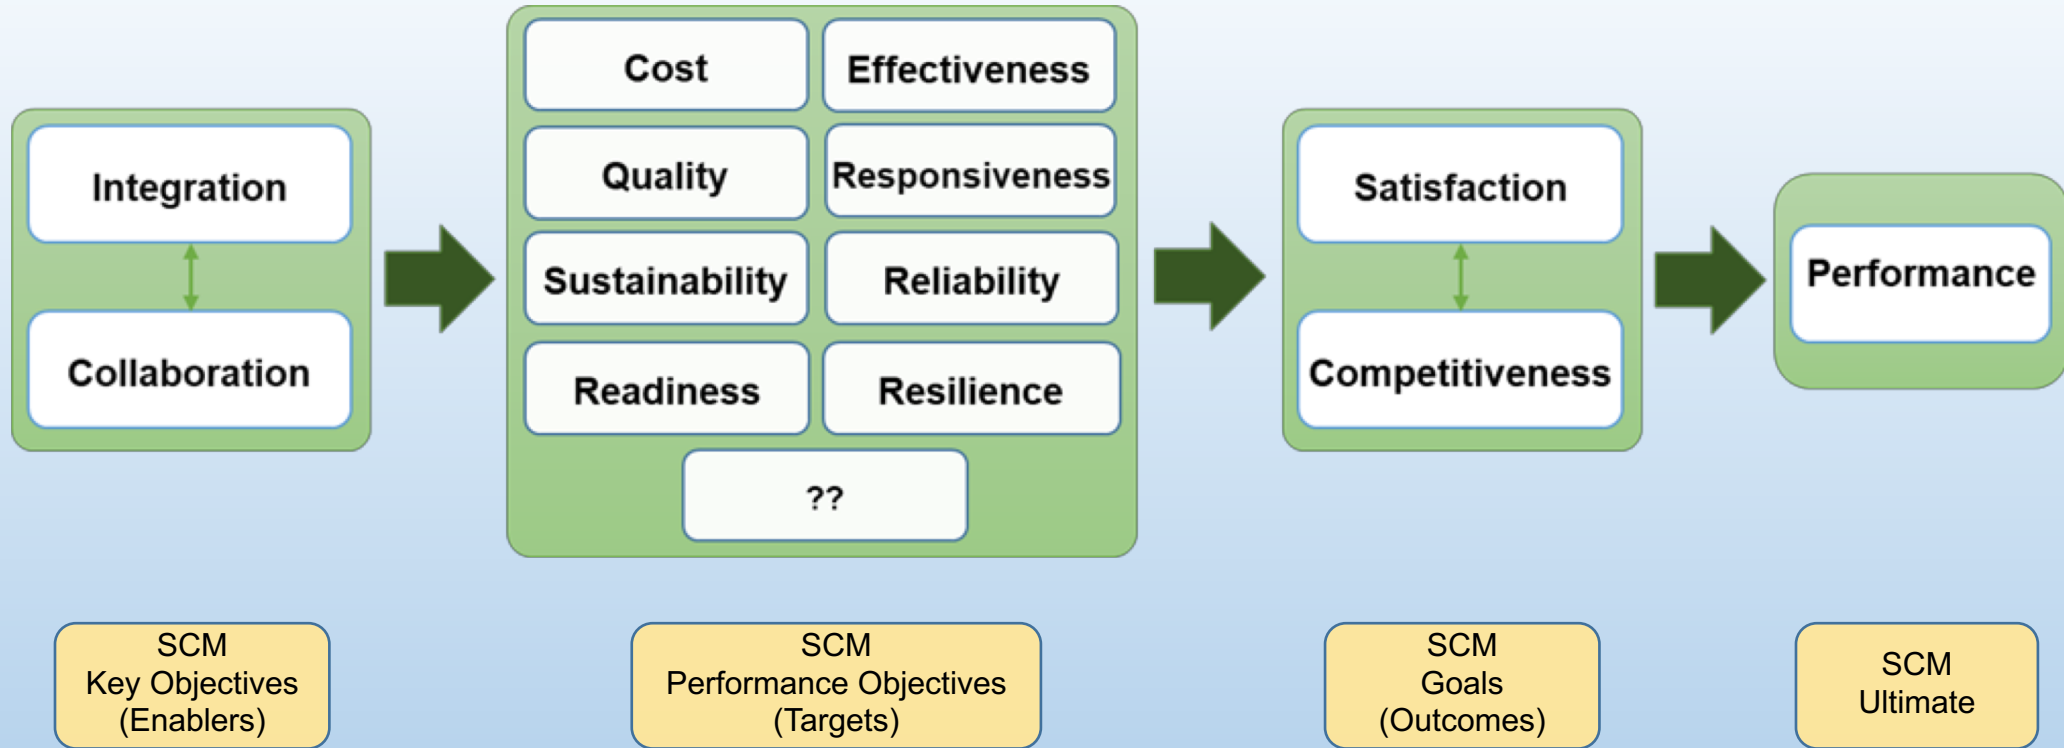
Integration

Collaboration

Cost

Effectiveness

Quality

Responsiveness

Sustainability

Reliability

Readiness

Resilience

??

Satisfaction

Competitiveness

Performance

SCM
Key Objectives
(Enablers)

SCM
Performance Objectives
(Targets)

SCM
Goals
(Outcomes)

SCM
Ultimate